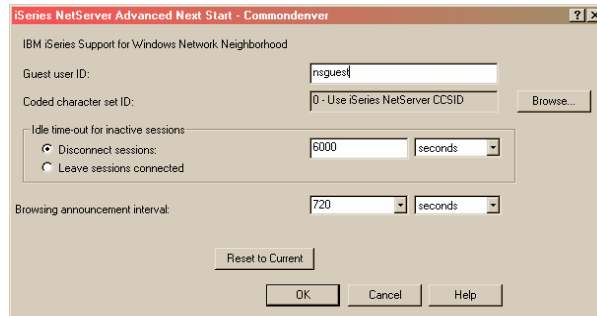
iSeries NetServer Advanced Next Start - Commondenver

?
X

IBM iSeries Support for Windows Network Neighborhood

Guest user ID:
nsguest

Coded character set ID:
0 - Use iSeries NetServer CCSID
Browse...

Idle time-out for inactive sessions

Disconnect sessions:
6000
seconds

Leave sessions connected

Browsing announcement interval:
720
seconds

Reset to Current

OK
Cancel
Help